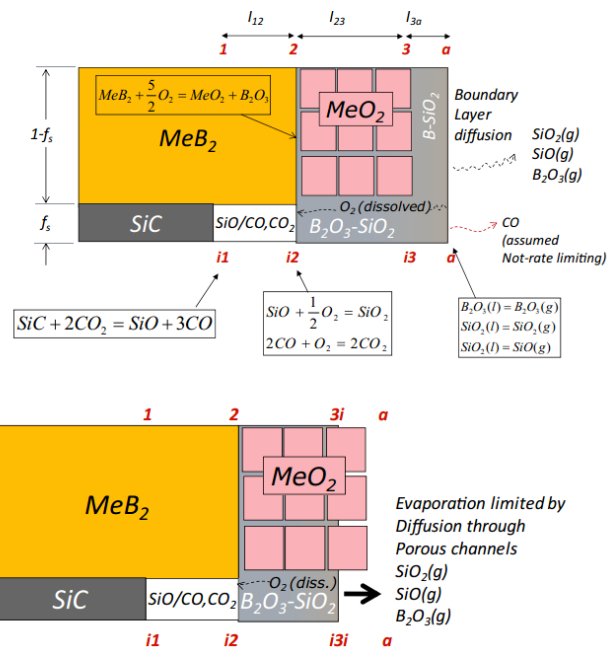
$l_{12}$ $l_{23}$ $l_{3a}$

1 2 3 a

$1-f_s$

$MeB_2 + \frac{5}{2}O_2 = MeO_2 + B_2O_3$

$MeB_2$

$MeO_2$

B-SiO$_2$

Boundary Layer diffusion

SiO$_2$(g)
SiO(g)
B$_2$O$_3$(g)

$f_s$

SiC

SiO/CO,CO$_2$

O$_2$ (dissolved)

B$_2$O$_3$-SiO$_2$

CO
(assumed Not-rate limiting)

i1 i2 i3 a

$SiC + 2CO_2 = SiO + 3CO$

$SiO + \frac{1}{2}O_2 = SiO_2$
$2CO + O_2 = 2CO_2$

$B_2O_3(l) = B_2O_3(g)$
$SiO_2(l) = SiO_2(g)$
$SiO_2(l) = SiO(g)$

1 2 3i a

$MeB_2$

$MeO_2$

Evaporation limited by Diffusion through Porous channels
SiO$_2$(g)
SiO(g)
B$_2$O$_3$(g)

O$_2$ (diss.)

SiC

SiO/CO,CO$_2$

B$_2$O$_3$-SiO$_2$

i1 i2 i3i a